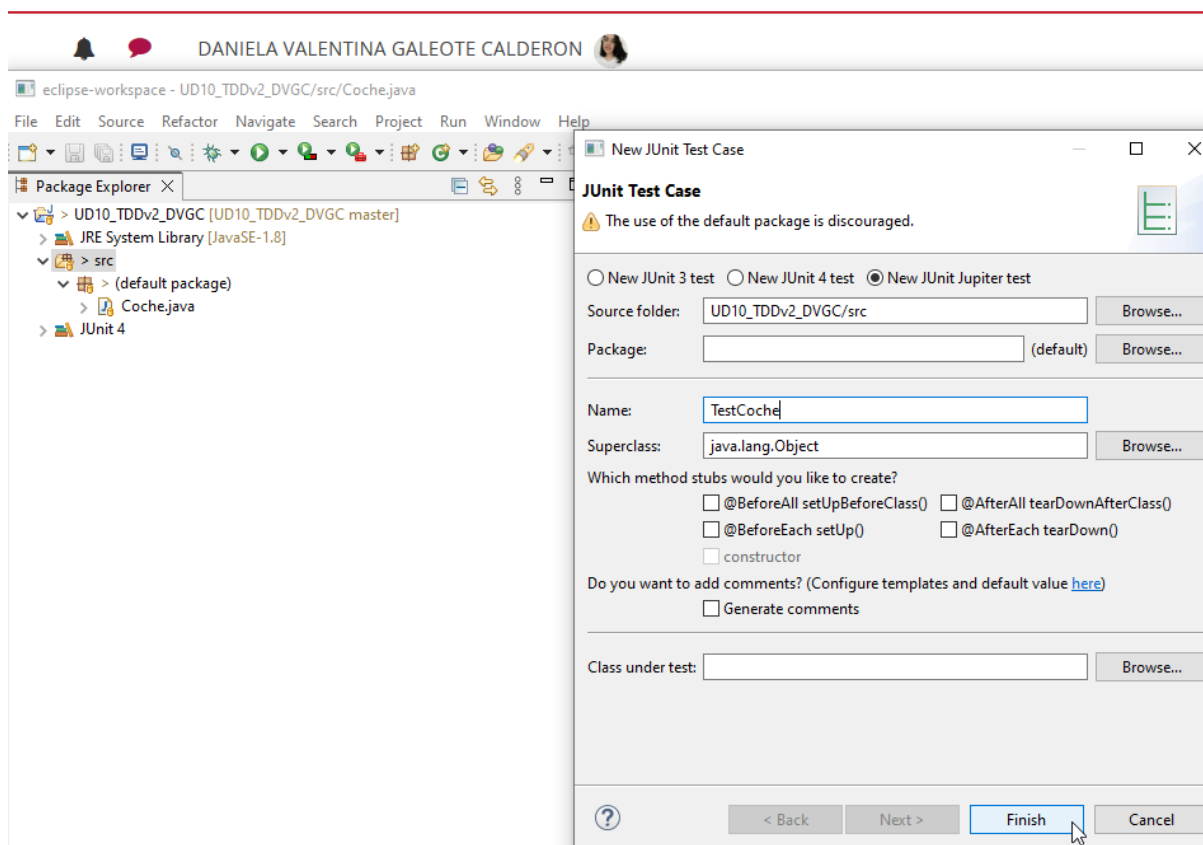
DANIELA VALENTINA GALEOTE CALDERON

eclipse-workspace - UD10_TDDv2_DVGC/src/Coche.java

File Edit Source Refactor Navigate Search Project Run Window Help

Package Explorer

> UD10_TDDv2_DVGC [UD10_TDDv2_DVGC master]
> JRE System Library [JavaSE-1.8]
> src
> (default package)
Coche.java
JUnit 4

New JUnit Test Case

JUnit Test Case
The use of the default package is discouraged.

New JUnit 3 test  New JUnit 4 test  New JUnit Jupiter test

Source folder: UD10_TDDv2_DVGC/src Browse...

Package: (default) Browse...

Name: TestCoche

Superclass: java.lang.Object Browse...

Which method stubs would you like to create?
@BeforeAll setUpBeforeClass()  @AfterAll tearDownAfterClass()
@BeforeEach setUp()  @AfterEach tearDown()
constructor

Do you want to add comments? (Configure templates and default value here)
Generate comments

Class under test: Browse...

< Back  Next >  Finish  Cancel